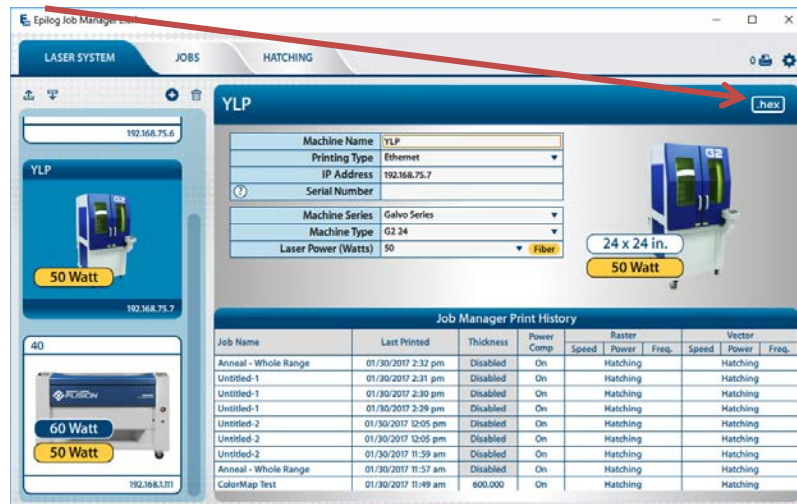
Epilog Job Manager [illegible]

LASER SYSTEM
JOBS
HATCHING

0

192.168.75.6

YLP

50 Watt

192.168.75.7

40

FUSION

60 Watt

50 Watt

192.168.1.111

YLP

.hex

| Machine Name | YLP |
|---|---|
| Printing Type | Ethernet |
| IP Address | 192.168.75.7 |
| Serial Number | |

| Machine Series | Galvo Series |
|---|---|
| Machine Type | G2 24 |
| Laser Power (Watts) | 50 Fiber |

G2

24 x 24 in.

50 Watt

Job Manager Print History

| Job Name | Last Printed | Thickness | Power Comp | Raster Speed | Raster Power | Raster Freq. | Vector Speed | Vector Power | Vector Freq. |
|---|---|---|---|---|---|---|---|---|---|
| Anneal - Whole Range | 01/30/2017 2:32 pm | Disabled | On | Hatching | | | Hatching | | |
| Untitled-1 | 01/30/2017 2:31 pm | Disabled | On | Hatching | | | Hatching | | |
| Untitled-1 | 01/30/2017 2:30 pm | Disabled | On | Hatching | | | Hatching | | |
| Untitled-1 | 01/30/2017 2:29 pm | Disabled | On | Hatching | | | Hatching | | |
| Untitled-2 | 01/30/2017 12:05 pm | Disabled | On | Hatching | | | Hatching | | |
| Untitled-2 | 01/30/2017 12:05 pm | Disabled | On | Hatching | | | Hatching | | |
| Untitled-2 | 01/30/2017 11:59 am | Disabled | On | Hatching | | | Hatching | | |
| Anneal - Whole Range | 01/30/2017 11:57 am | Disabled | On | Hatching | | | Hatching | | |
| ColorMap Test | 01/30/2017 11:49 am | 600.000 | On | Hatching | | | Hatching | | |